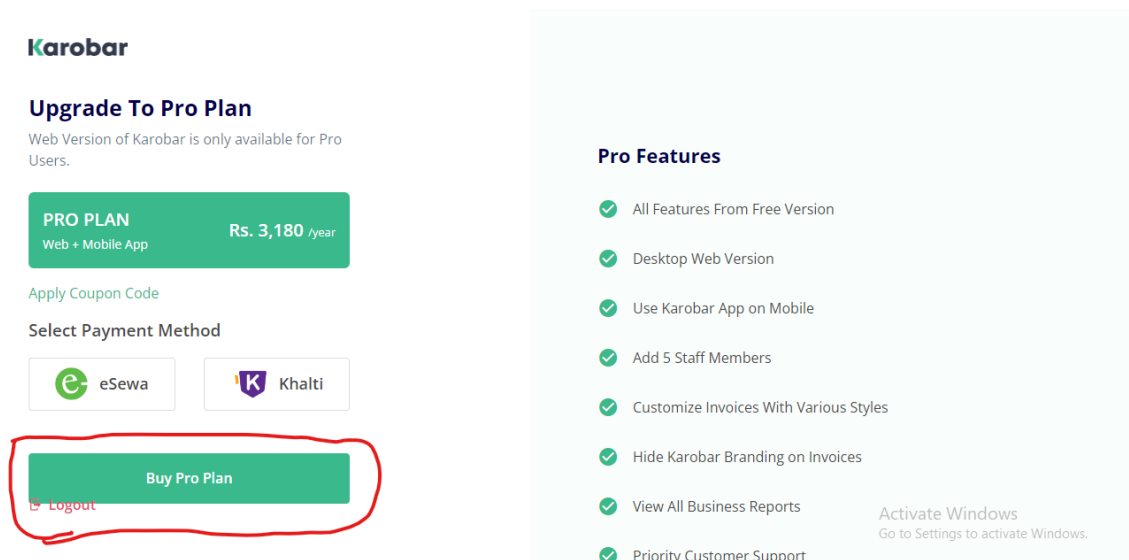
Karobar

Upgrade To Pro Plan

Web Version of Karobar is only available for Pro Users.

PRO PLAN
Web + Mobile App
Rs. 3,180 /year

Apply Coupon Code

Select Payment Method

eSewa

Khalti

Buy Pro Plan

Logout

Pro Features

All Features From Free Version

Desktop Web Version

Use Karobar App on Mobile

Add 5 Staff Members

Customize Invoices With Various Styles

Hide Karobar Branding on Invoices

View All Business Reports

Priority Customer Support

Activate Windows
Go to Settings to activate Windows.